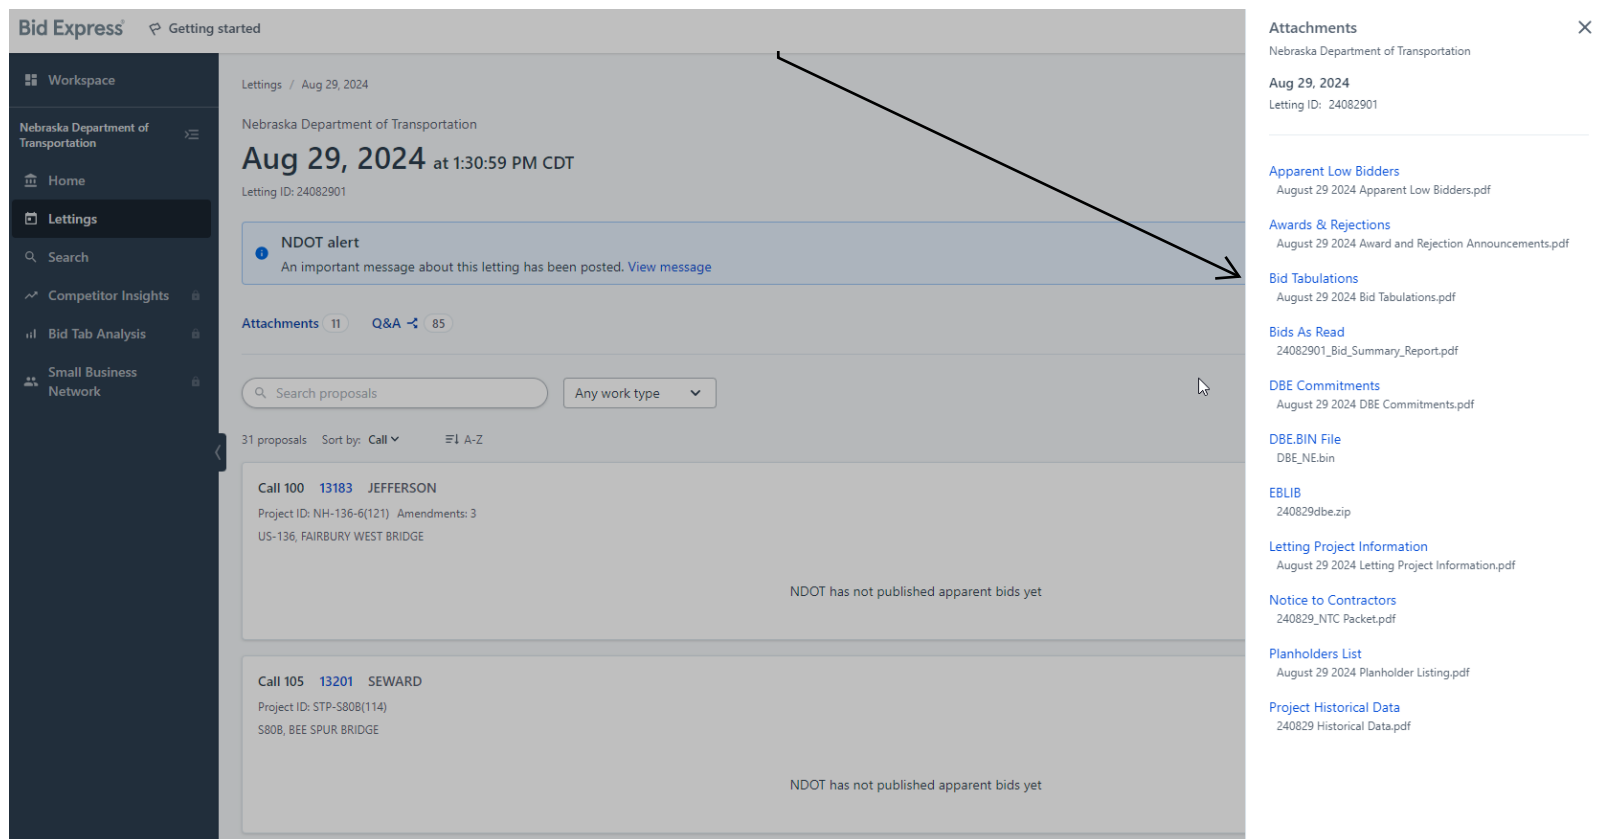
Bid Express® Getting started

Workspace

Nebraska Department of Transportation

Home

Lettings

Search

Competitor Insights

Bid Tab Analysis

Small Business Network

Lettings / Aug 29, 2024

Nebraska Department of Transportation

Aug 29, 2024 at 1:30:59 PM CDT

Letting ID: 24082901

NDOT alert
An important message about this letting has been posted. View message

Attachments 11 Q&A 85

Search proposals

Any work type

31 proposals Sort by: Call A-Z

Call 100 13183 JEFFERSON
Project ID: NH-136-6(121) Amendments: 3
US-136, FAIRBURY WEST BRIDGE

NDOT has not published apparent bids yet

Call 105 13201 SEWARD
Project ID: STP-S80B(114)
S80B, BEE SPUR BRIDGE

NDOT has not published apparent bids yet

Attachments
Nebraska Department of Transportation

Aug 29, 2024
Letting ID: 24082901

Apparent Low Bidders
August 29 2024 Apparent Low Bidders.pdf

Awards & Rejections
August 29 2024 Award and Rejection Announcements.pdf

Bid Tabulations
August 29 2024 Bid Tabulations.pdf

Bids As Read
24082901_Bid_Summary_Report.pdf

DBE Commitments
August 29 2024 DBE Commitments.pdf

DBE.BIN File
DBE_NE.bin

EBLIB
240829dbe.zip

Letting Project Information
August 29 2024 Letting Project Information.pdf

Notice to Contractors
240829_NTC Packet.pdf

Planholders List
August 29 2024 Planholder Listing.pdf

Project Historical Data
240829 Historical Data.pdf